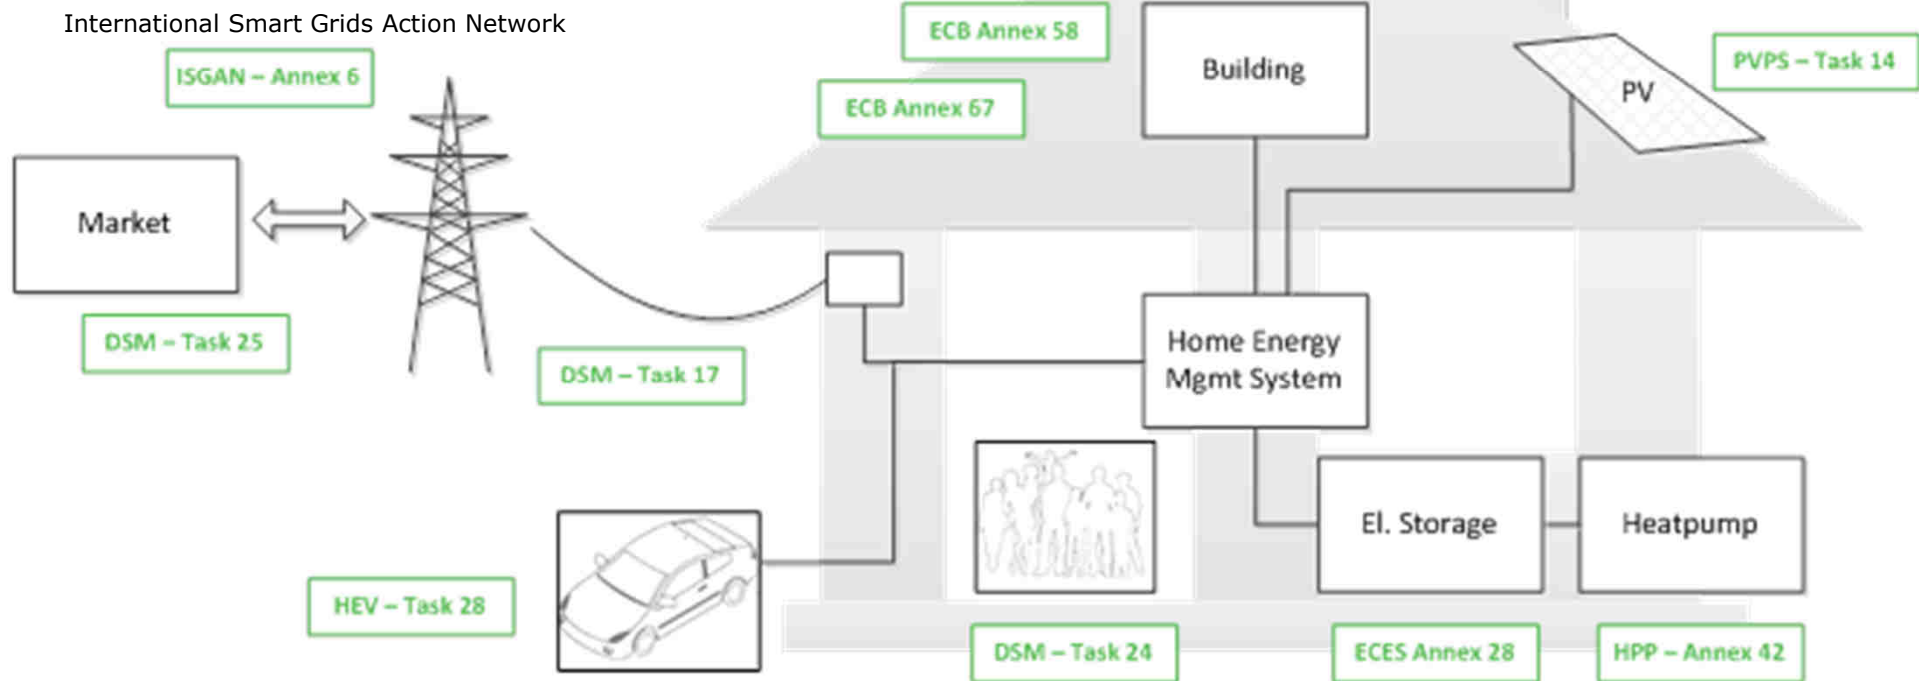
International Smart Grids Action Network

ISGAN – Annex 6

ECB Annex 58

ECB Annex 67

Building

PV

PVPS – Task 14

Market

DSM – Task 25

DSM – Task 17

Home Energy Mgmt System

El. Storage

Heatpump

HEV – Task 28

DSM – Task 24

ECES Annex 28

HPP – Annex 42